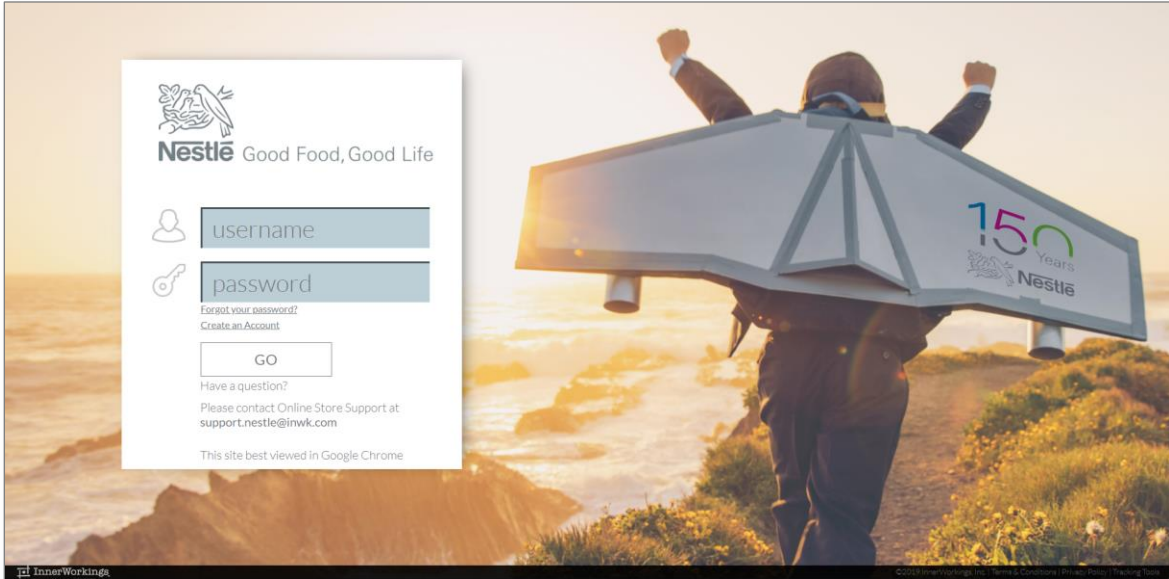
Nestlé Good Food, Good Life

username

password

Forgot your password?

Create an Account

GO

Have a question?

Please contact Online Store Support at support.nestle@inwk.com

This site best viewed in Google Chrome

150 Years Nestlé

InnerWorkings

©2019 InnerWorkings Inc. | Terms & Conditions | Privacy Policy | Tracking Tools